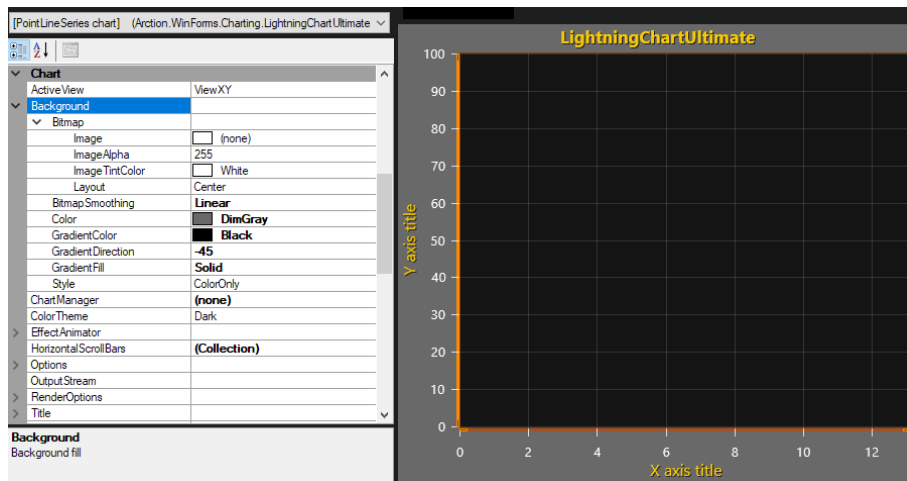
[PointLineSeries chart] (Arction.WinForms.Charting.LightningChartUltimate

Chart

| | |
|---|---|
| ActiveView | ViewXY |
| Background | |
| Bitmap | |
| Image | (none) |
| ImageAlpha | 255 |
| ImageTintColor | White |
| Layout | Center |
| BitmapSmoothing | Linear |
| Color | DimGray |
| GradientColor | Black |
| GradientDirection | -45 |
| GradientFill | Solid |
| Style | ColorOnly |
| ChartManager | (none) |
| ColorTheme | Dark |
| EffectAnimator | |
| HorizontalScrollBars | (Collection) |
| Options | |
| OutputStream | |
| RenderOptions | |
| Title | |

Background
Background fill

LightningChartUltimate

Y axis title

100
90
80
70
60
50
40
30
20
10
0

0 2 4 6 8 10 12

X axis title